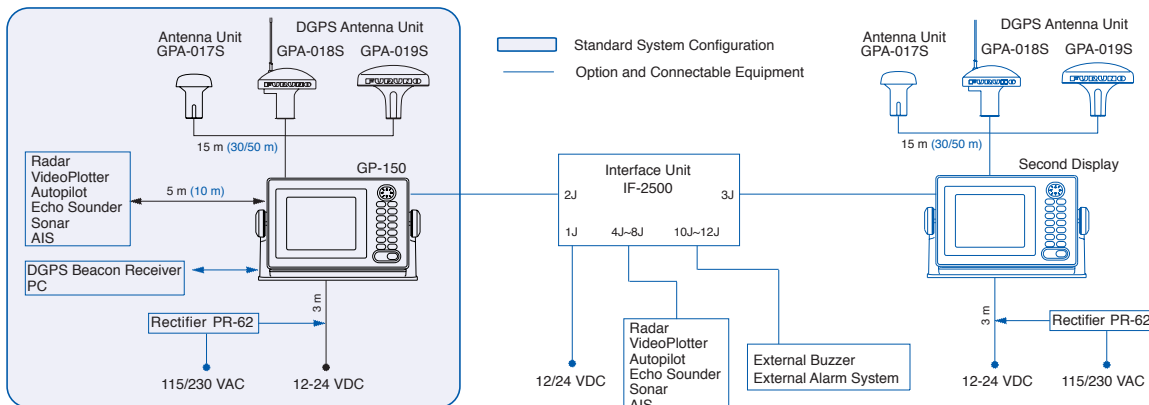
Antenna Unit
GPA-017S

DGPS Antenna Unit
GPA-018S GPA-019S

15 m (30/50 m)

Radar
VideoPlotter
Autopilot
Echo Sounder
Sonar
AIS

5 m (10 m)

GP-150

DGPS Beacon Receiver
PC

3 m

Rectifier PR-62

115/230 VAC

12-24 VDC

Standard System Configuration

Option and Connectable Equipment

Interface Unit
IF-2500

2J

3J

1J

4J~8J

10J~12J

12/24 VDC

Radar
VideoPlotter
Autopilot
Echo Sounder
Sonar
AIS

External Buzzer
External Alarm System

Antenna Unit
GPA-017S

DGPS Antenna Unit
GPA-018S GPA-019S

15 m (30/50 m)

Second Display

3 m

Rectifier PR-62

12-24 VDC

115/230 VAC